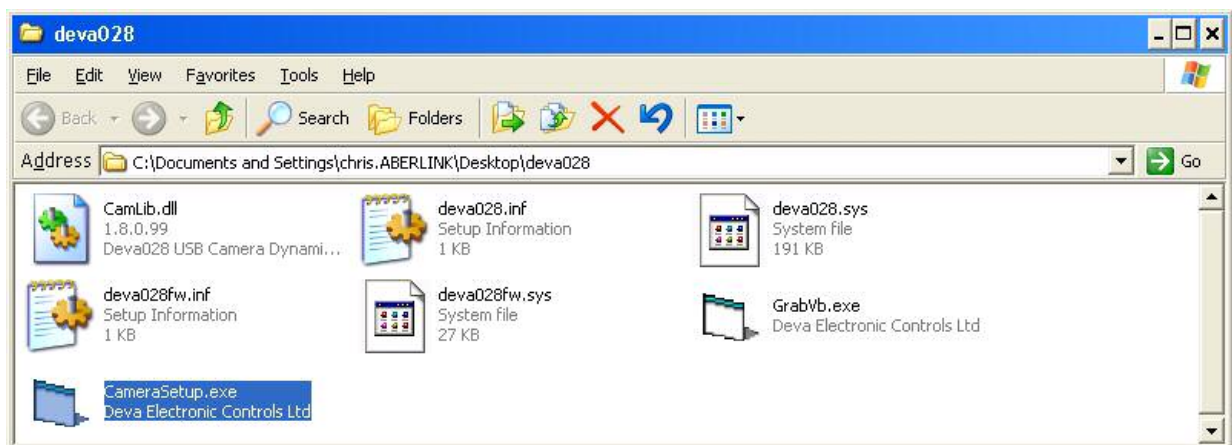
deva028

File Edit View Favorites Tools Help

Back Search Folders

Address C:\Documents and Settings\chris.ABERLINK\Desktop\deva028 Go

CamLib.dll
1.8.0.99
Deva028 USB Camera Dynami...

deva028.inf
Setup Information
1 KB

deva028.sys
System file
191 KB

deva028fw.inf
Setup Information
1 KB

deva028fw.sys
System file
27 KB

GrabVb.exe
Deva Electronic Controls Ltd

CameraSetup.exe
Deva Electronic Controls Ltd